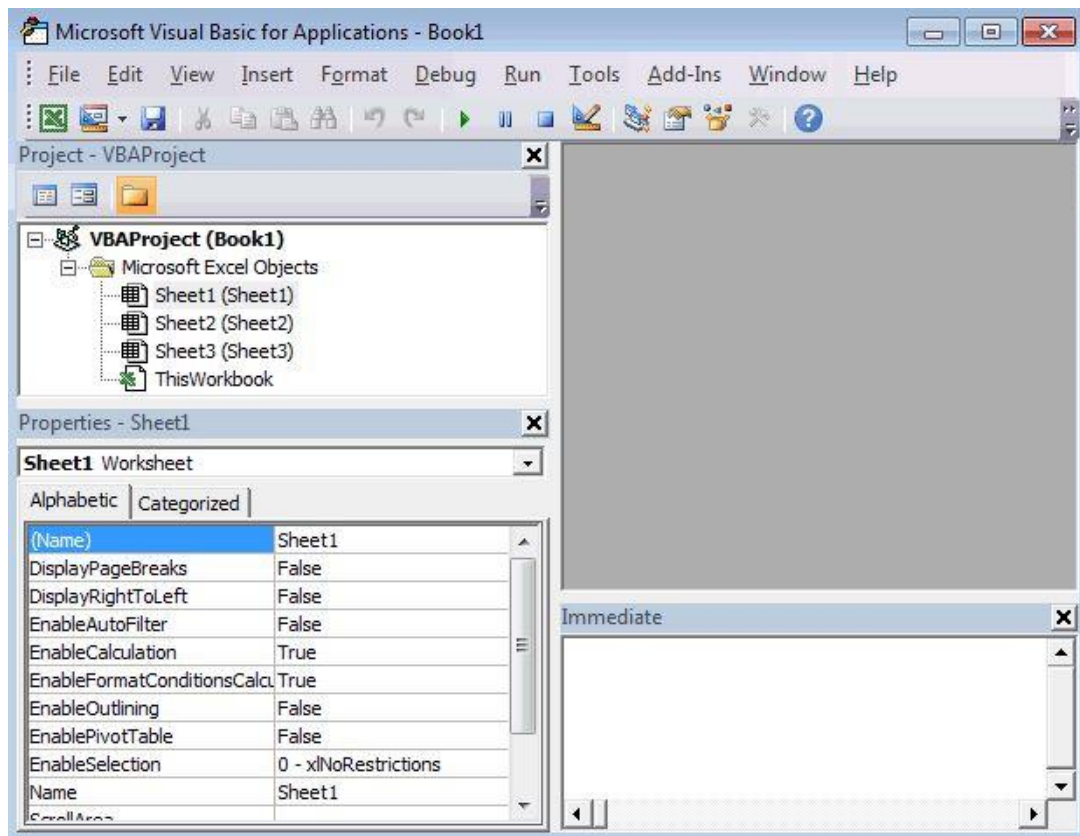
Microsoft Visual Basic for Applications - Book1

File Edit View Insert Format Debug Run Tools Add-Ins Window Help

Project - VBAProject

VBAProject (Book1)
Microsoft Excel Objects
Sheet1 (Sheet1)
Sheet2 (Sheet2)
Sheet3 (Sheet3)
ThisWorkbook

Properties - Sheet1

Sheet1 Worksheet

Alphabetic Categorized

| | |
|---|---|
| (Name) | Sheet1 |
| DisplayPageBreaks | False |
| DisplayRightToLeft | False |
| EnableAutoFilter | False |
| EnableCalculation | True |
| EnableFormatConditionsCalcu | True |
| EnableOutlining | False |
| EnablePivotTable | False |
| EnableSelection | 0 - xlNoRestrictions |
| Name | Sheet1 |
| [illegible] | |

Immediate